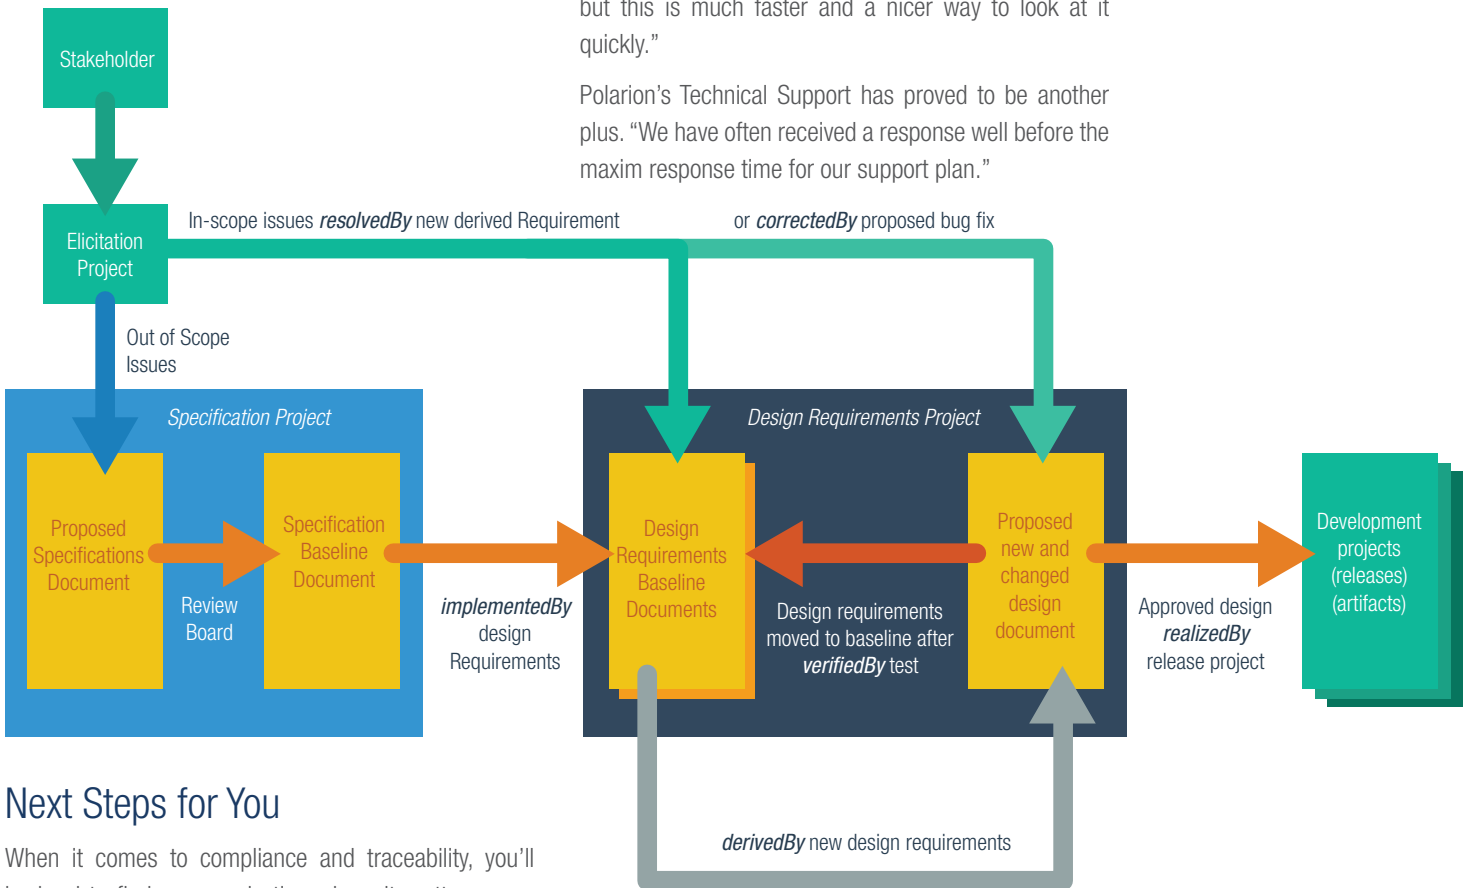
but this is much faster and a nicer way to look at it quickly."

Polarion's Technical Support has proved to be another plus. "We have often received a response well before the maxim response time for our support plan."

Stakeholder

Elicitation Project

In-scope issues ***resolvedBy*** new derived Requirement

or ***correctedBy*** proposed bug fix

Out of Scope Issues

*Specification Project*

Proposed Specifications Document

Review Board

Specification Baseline Document

***implementedBy*** design Requirements

*Design Requirements Project*

Design Requirements Baseline Documents

Design requirements moved to baseline after ***verifiedBy*** test

Proposed new and changed design document

Approved design ***realizedBy*** release project

Development projects (releases) (artifacts)

***derivedBy*** new design requirements

Next Steps for You

When it comes to compliance and traceability, you'll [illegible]